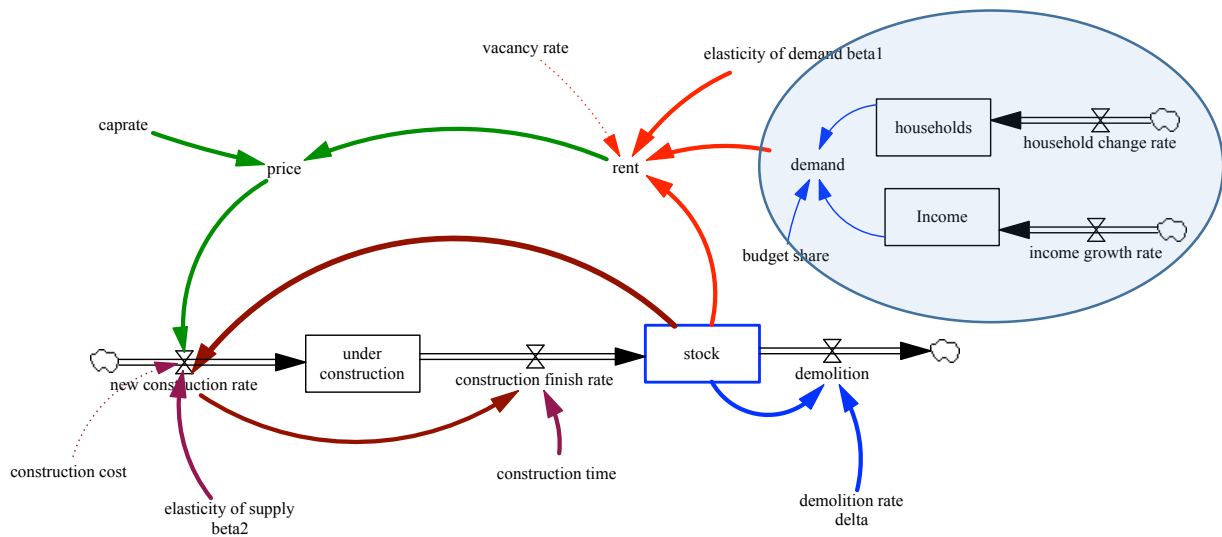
vacancy rate

elasticity of demand beta1

caprate

price

rent

demand

households

household change rate

Income

income growth rate

budget share

under construction

stock

new construction rate

construction finish rate

demolition

construction cost

construction time

elasticity of supply beta2

demolition rate delta